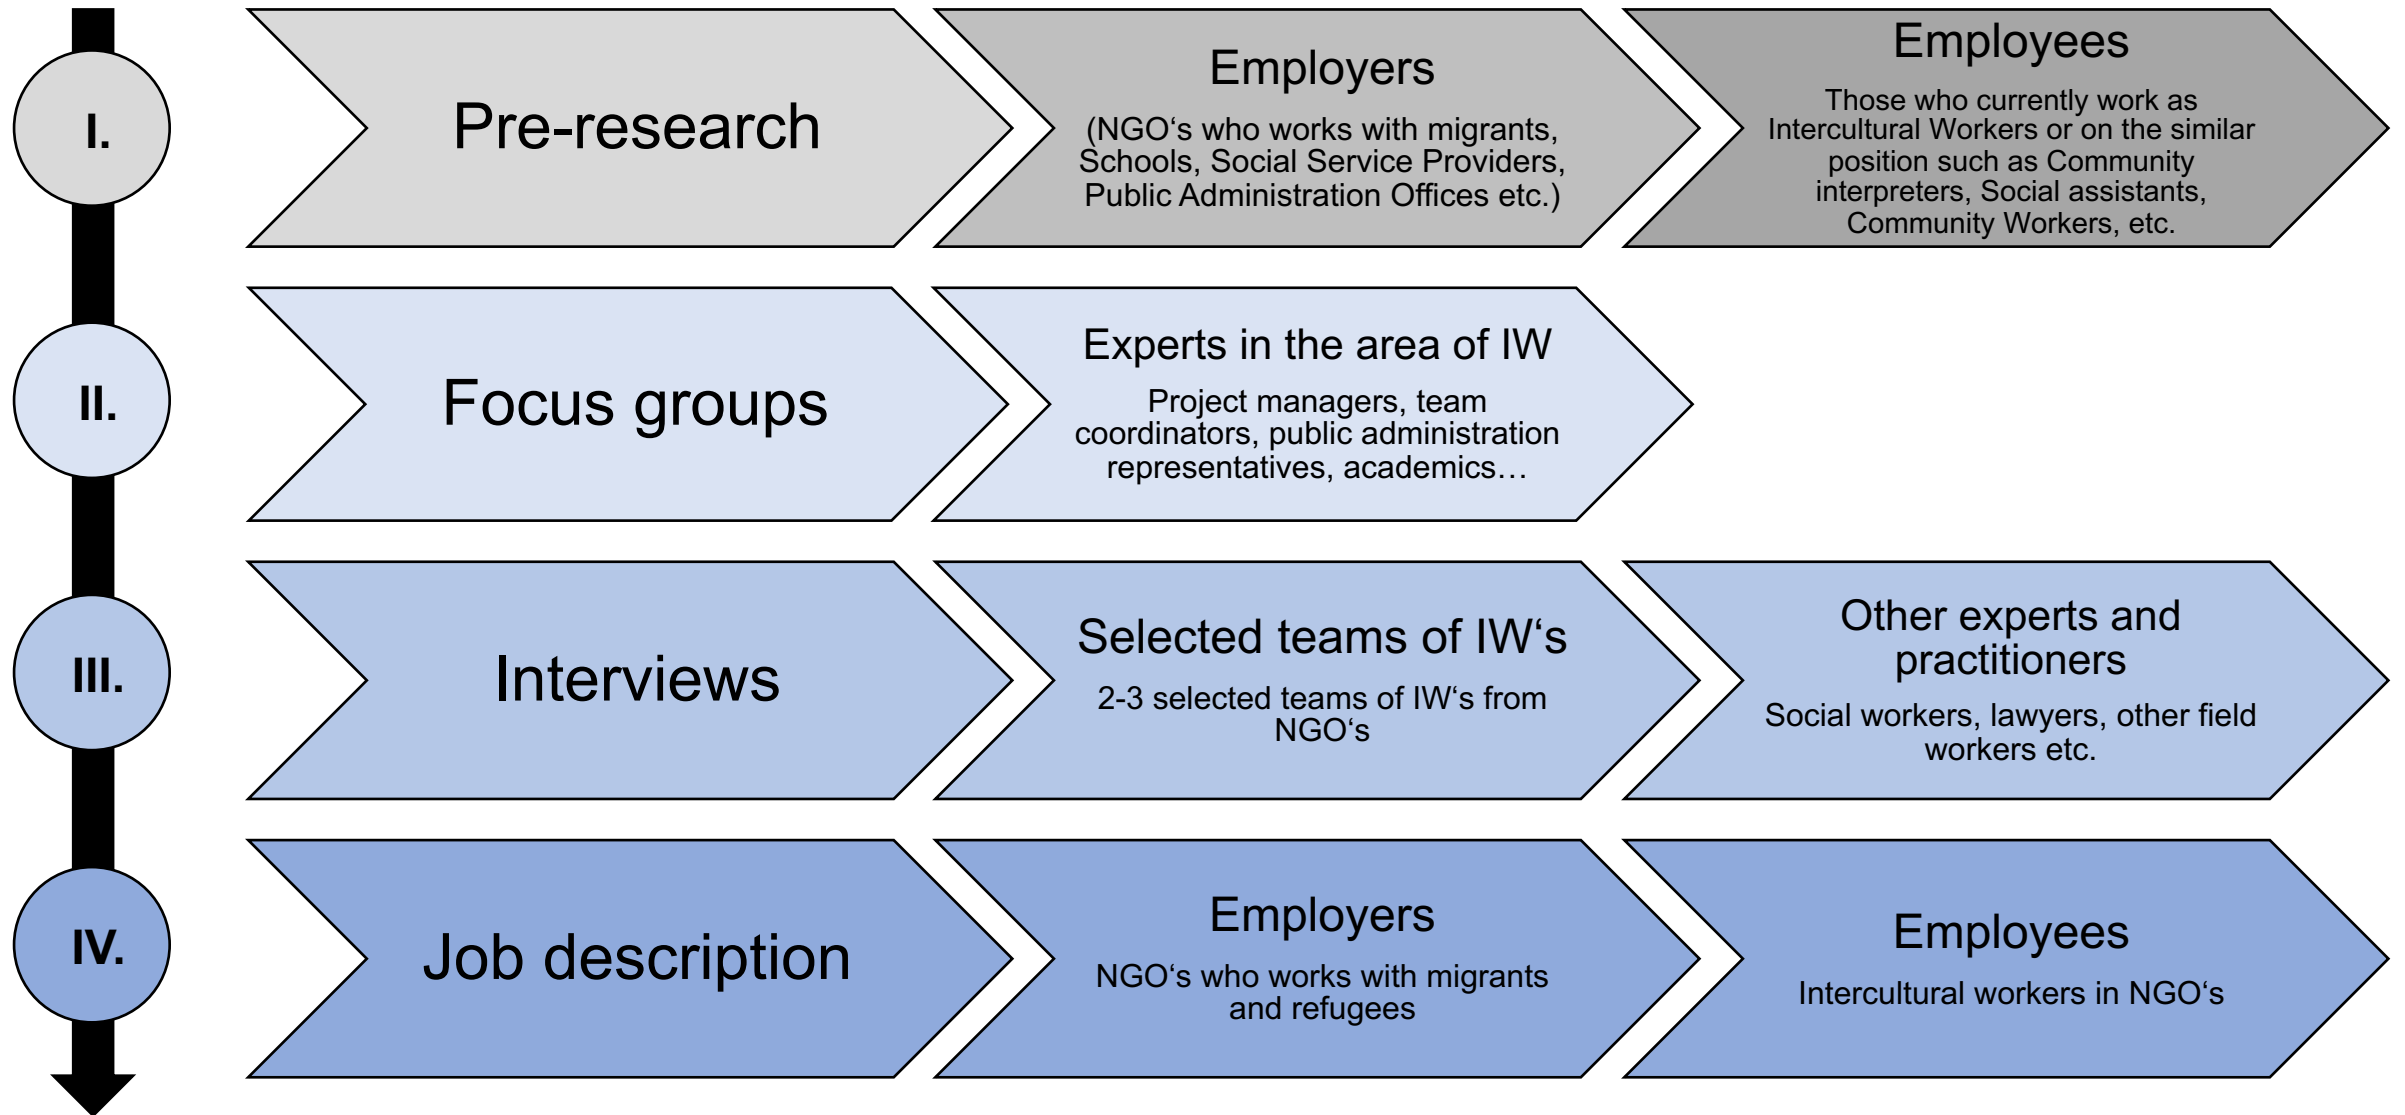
I.

Pre-research

Employers

(NGO‘s who works with migrants, Schools, Social Service Providers, Public Administration Offices etc.)

Employees

Those who currently work as Intercultural Workers or on the similar position such as Community interpreters, Social assistants, Community Workers, etc.

II.

Focus groups

Experts in the area of IW

Project managers, team coordinators, public administration representatives, academics…

III.

Interviews

Selected teams of IW‘s

2-3 selected teams of IW‘s from NGO‘s

Other experts and practitioners

Social workers, lawyers, other field workers etc.

IV.

Job description

Employers

NGO‘s who works with migrants and refugees

Employees

Intercultural workers in NGO‘s